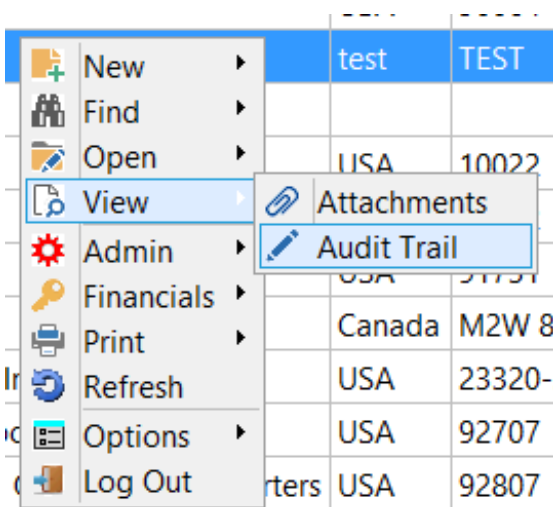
New
Find
Open
View
Admin
Financials
Print
Refresh
Options
Log Out

Attachments
Audit Trail

| | | |
|---|---|---|
| | test | TEST |
| | USA | 10022 |
| | Canada | M2W 8 |
| In | USA | 23320- |
| oc | USA | 92707 |
| rters | USA | 92807 |